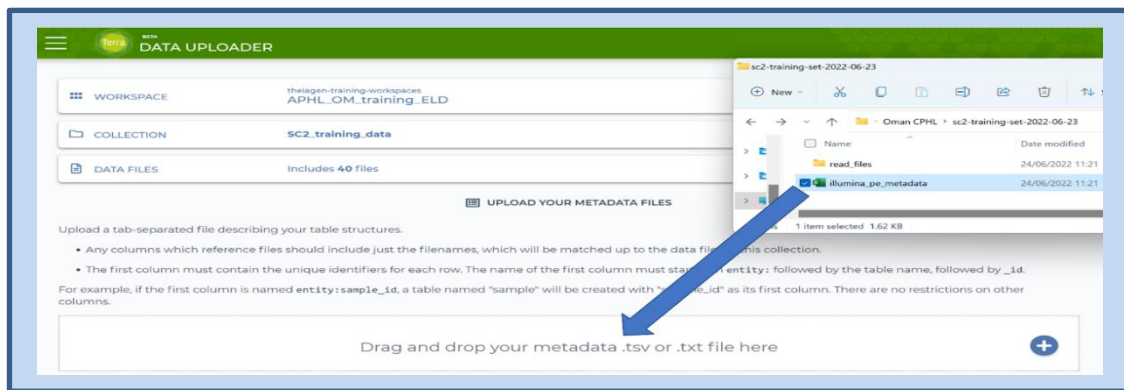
Terra BETA DATA UPLOADER

WORKSPACE theiagen-training-workspaces APHL_OM_training_ELD

COLLECTION SC2_training_data

DATA FILES Includes 40 files

UPLOAD YOUR METADATA FILES

Upload a tab-separated file describing your table structures.

• Any columns which reference files should include just the filenames, which will be matched up to the data fil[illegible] this collection.

• The first column must contain the unique identifiers for each row. The name of the first column must sta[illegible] entity: followed by the table name, followed by _id.

For example, if the first column is named entity:sample_id, a table named "sample" will be created with "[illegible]_id" as its first column. There are no restrictions on other columns.

Drag and drop your metadata .tsv or .txt file here

sc2-training-set-2022-06-23

New

Oman CPHL › sc2-training-set-2022-06-23

Name

Date modified

read_files 24/06/2022 11:21

illumina_pe_metadata 24/06/2022 11:21

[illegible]s 1 item selected 1.62 KB